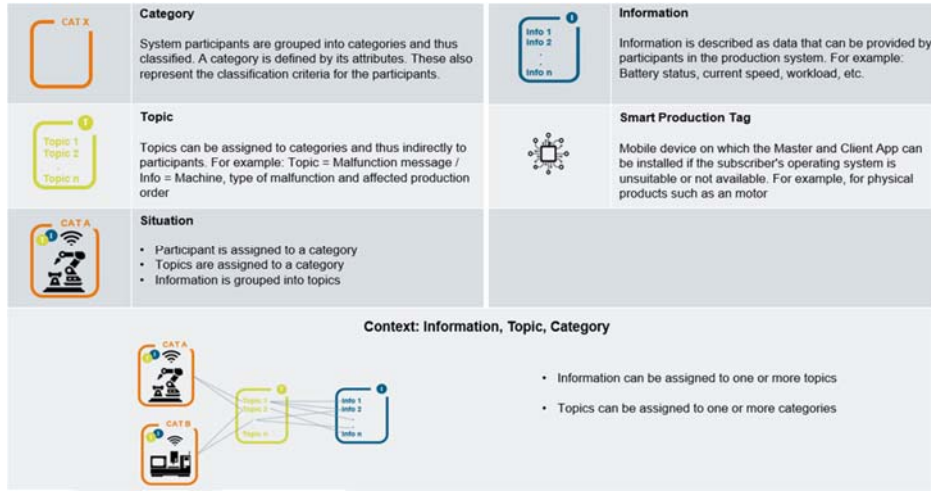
CAT X

Category

System participants are grouped into categories and thus classified. A category is defined by its attributes. These also represent the classification criteria for the participants.

Info 1
Info 2
.
.
Info n

Information

Information is described as data that can be provided by participants in the production system. For example: Battery status, current speed, workload, etc.

Topic 1
Topic 2
.
Topic n

Topic

Topics can be assigned to categories and thus indirectly to participants. For example: Topic = Malfunction message / Info = Machine, type of malfunction and affected production order

Smart Production Tag

Mobile device on which the Master and Client App can be installed if the subscriber's operating system is unsuitable or not available. For example, for physical products such as an motor

CAT A

Situation

- Participant is assigned to a category
- Topics are assigned to a category
- Information is grouped into topics

Context: Information, Topic, Category

CAT A

CAT B

Topic 1
Topic 2
.
Topic n

Info 1
Info 2
.
.
Info n

- Information can be assigned to one or more topics
- Topics can be assigned to one or more categories